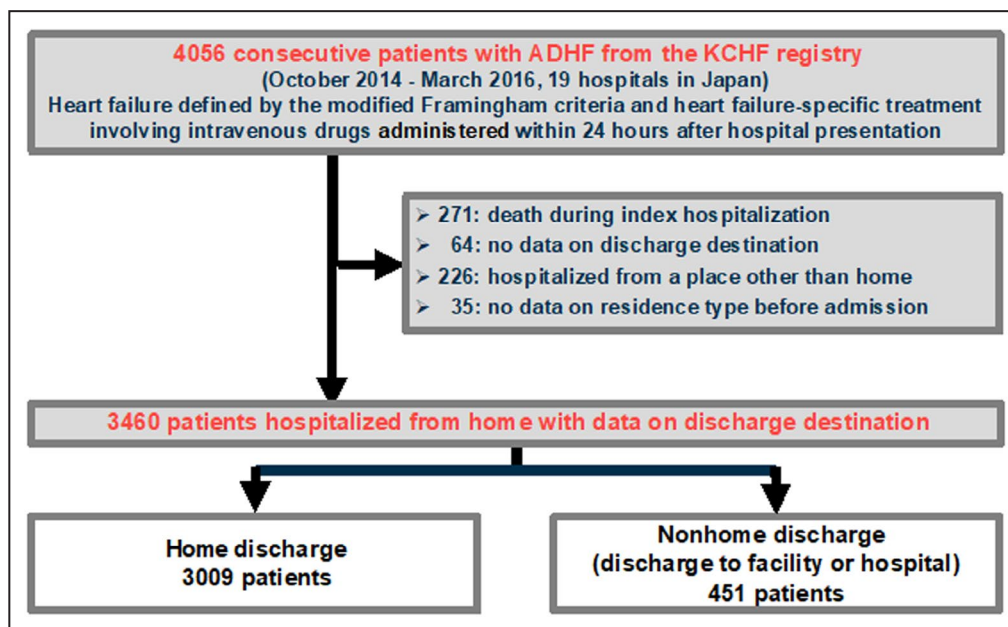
4056 consecutive patients with ADHF from the KCHF registry
(October 2014 - March 2016, 19 hospitals in Japan)
Heart failure defined by the modified Framingham criteria and heart failure-specific treatment involving intravenous drugs administered within 24 hours after hospital presentation

➢ 271: death during index hospitalization
➢ 64: no data on discharge destination
➢ 226: hospitalized from a place other than home
➢ 35: no data on residence type before admission

3460 patients hospitalized from home with data on discharge destination

Home discharge
3009 patients

Nonhome discharge
(discharge to facility or hospital)
451 patients